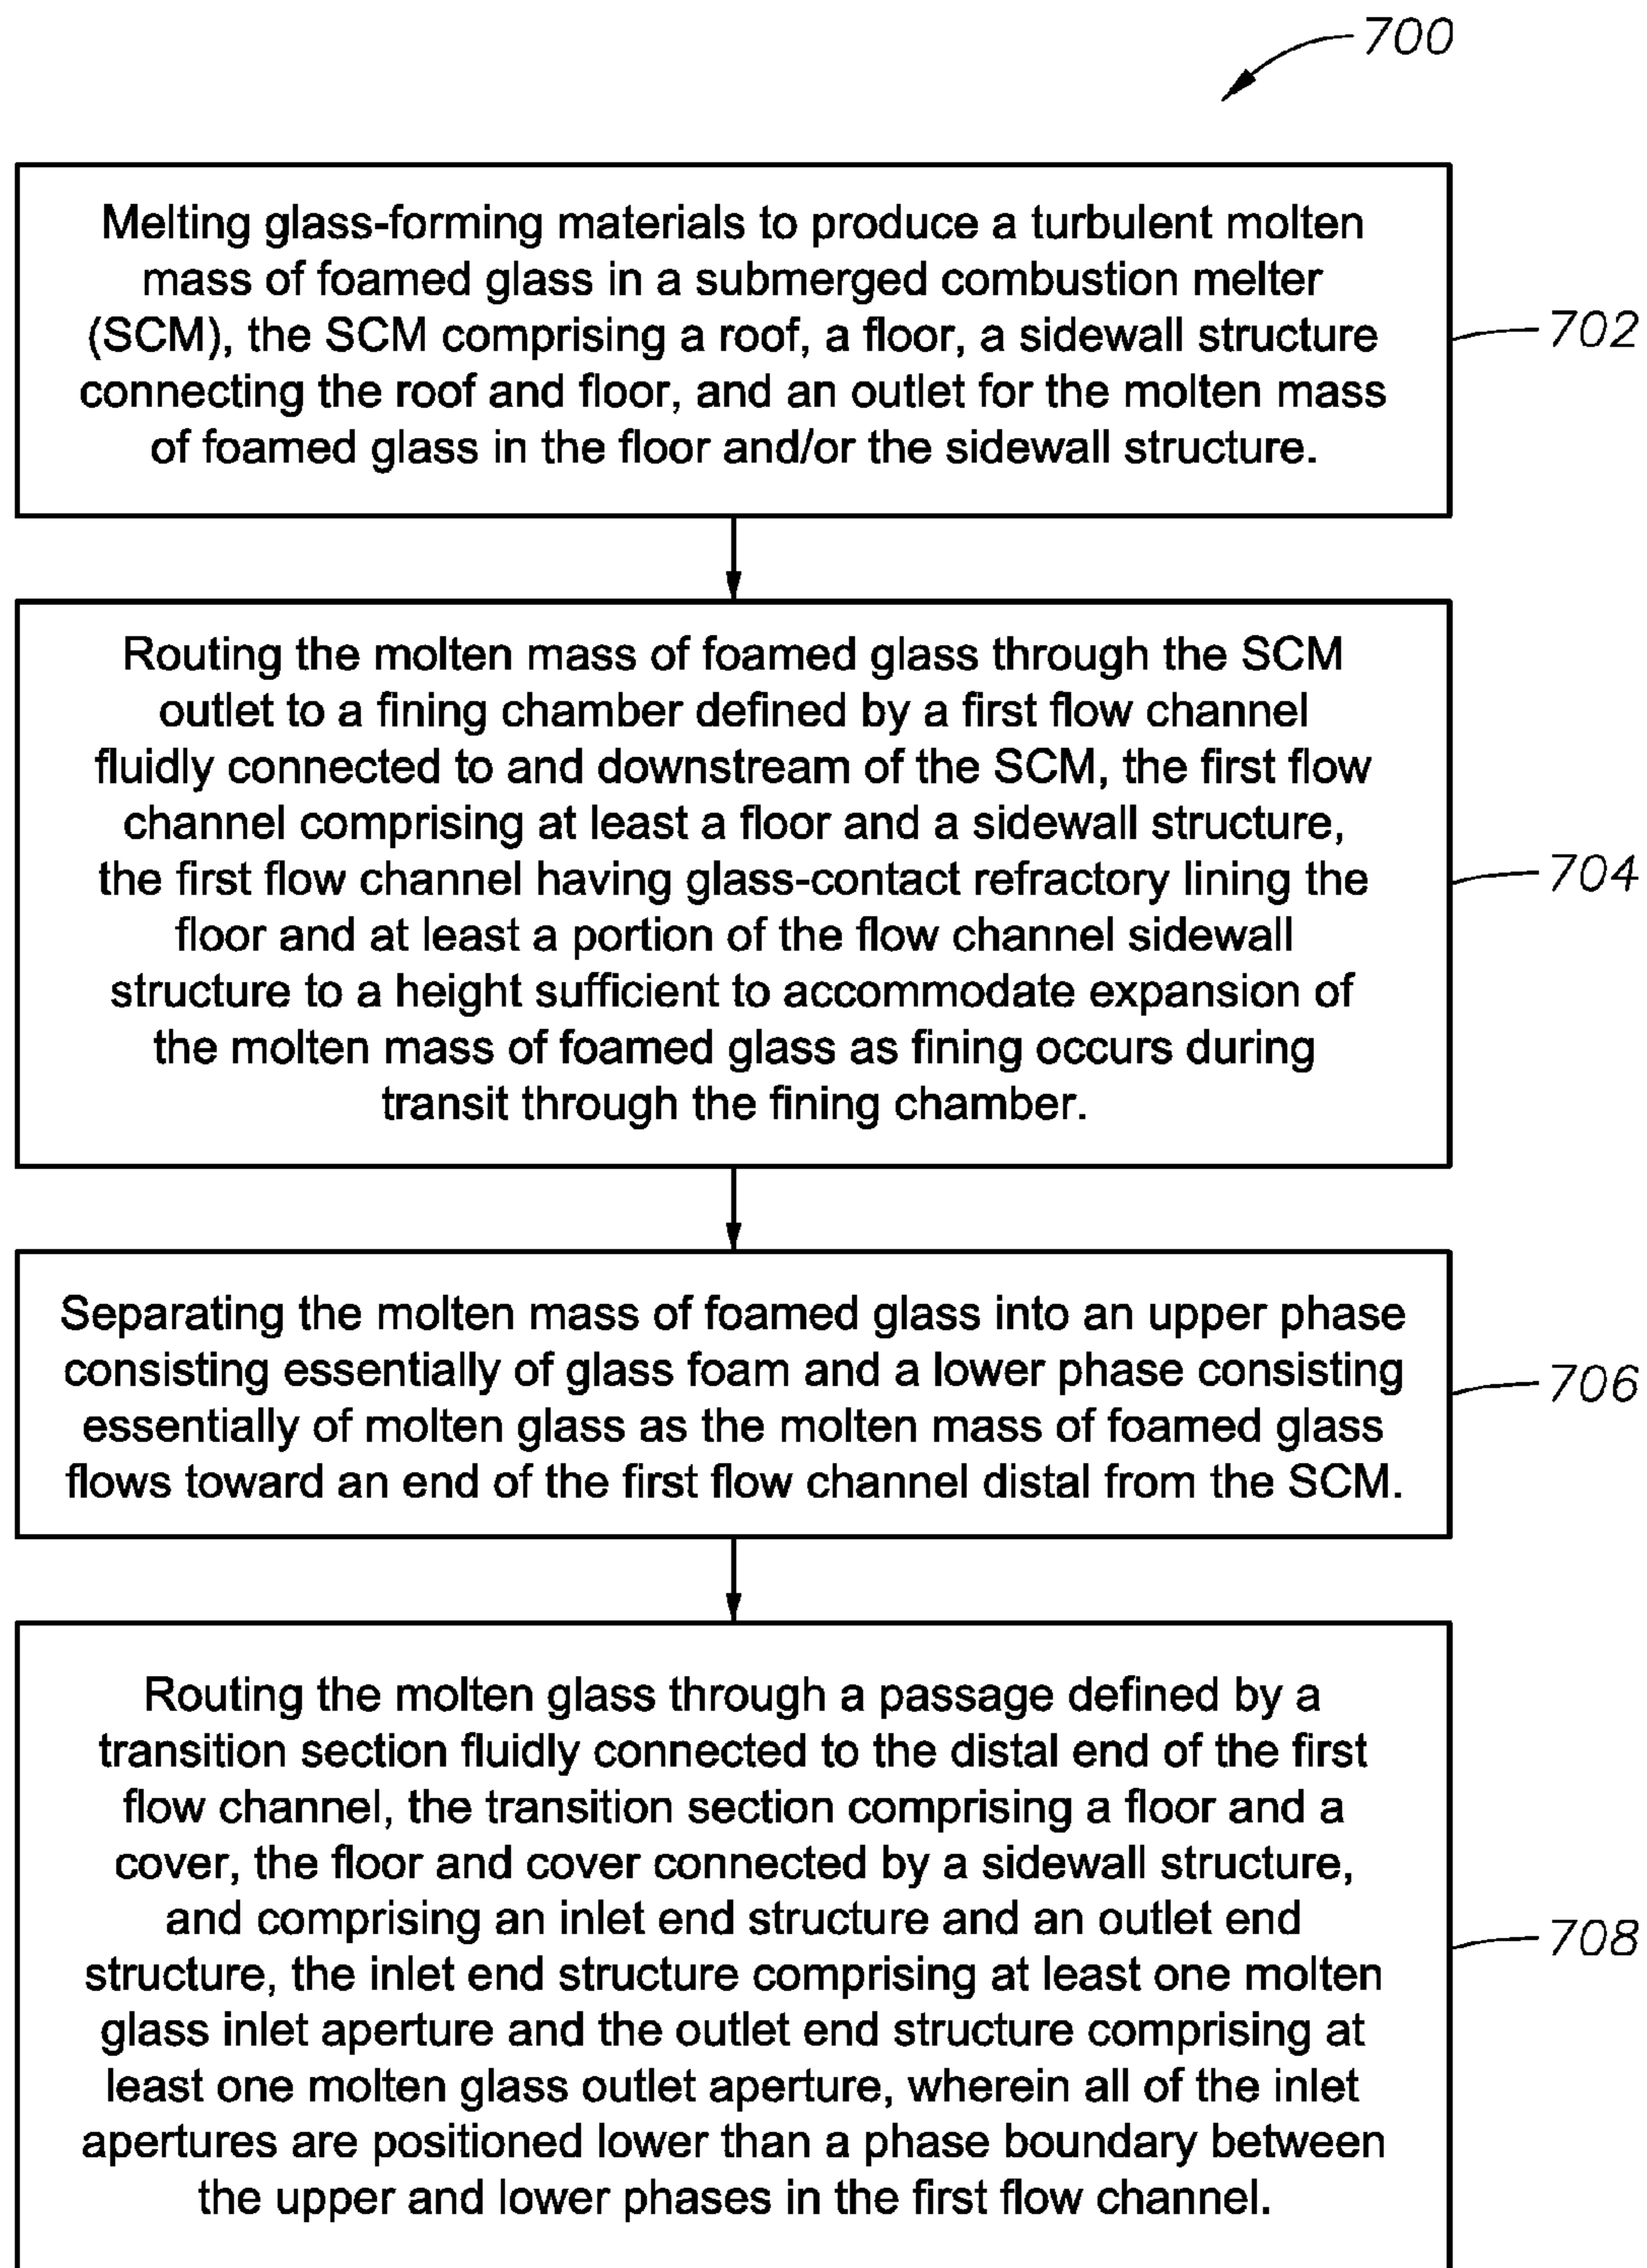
700

Melting glass-forming materials to produce a turbulent molten mass of foamed glass in a submerged combustion melter (SCM), the SCM comprising a roof, a floor, a sidewall structure connecting the roof and floor, and an outlet for the molten mass of foamed glass in the floor and/or the sidewall structure.

702

Routing the molten mass of foamed glass through the SCM outlet to a fining chamber defined by a first flow channel fluidly connected to and downstream of the SCM, the first flow channel comprising at least a floor and a sidewall structure, the first flow channel having glass-contact refractory lining the floor and at least a portion of the flow channel sidewall structure to a height sufficient to accommodate expansion of the molten mass of foamed glass as fining occurs during transit through the fining chamber.

704

Separating the molten mass of foamed glass into an upper phase consisting essentially of glass foam and a lower phase consisting essentially of molten glass as the molten mass of foamed glass flows toward an end of the first flow channel distal from the SCM.

706

Routing the molten glass through a passage defined by a transition section fluidly connected to the distal end of the first flow channel, the transition section comprising a floor and a cover, the floor and cover connected by a sidewall structure, and comprising an inlet end structure and an outlet end structure, the inlet end structure comprising at least one molten glass inlet aperture and the outlet end structure comprising at least one molten glass outlet aperture, wherein all of the inlet apertures are positioned lower than a phase boundary between the upper and lower phases in the first flow channel.

708